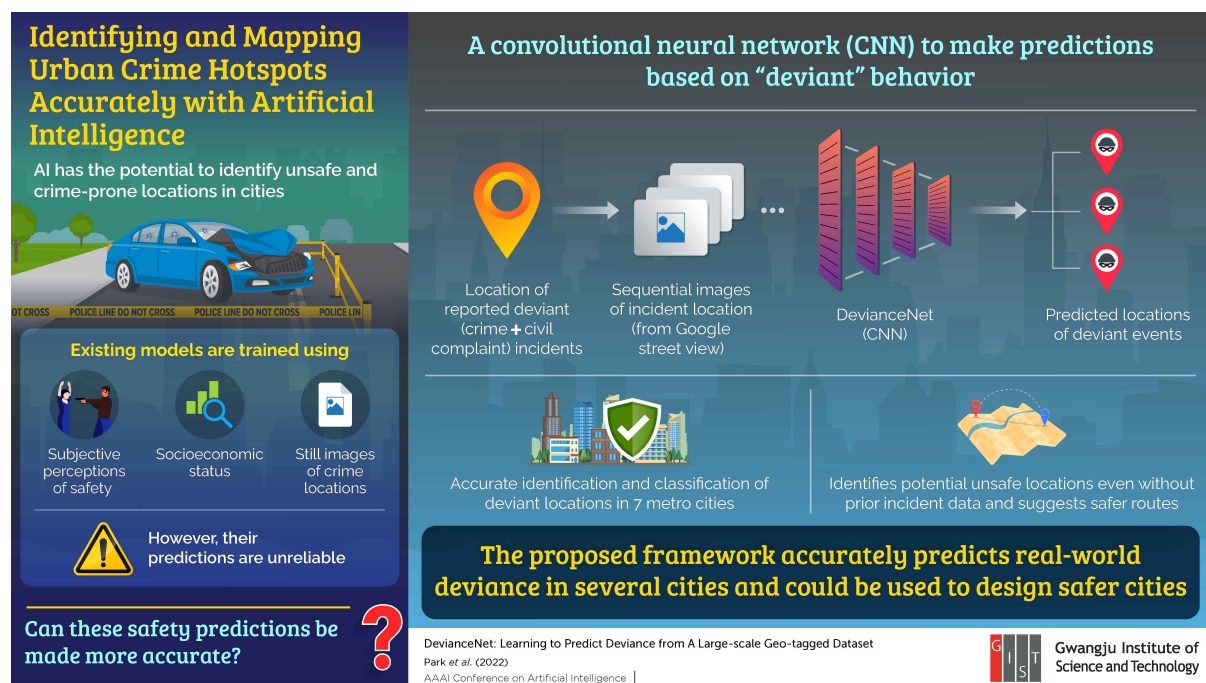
Identifying and Mapping Urban Crime Hotspots Accurately with Artificial Intelligence

AI has the potential to identify unsafe and crime-prone locations in cities

OT CROSS POLICE LINE DO NOT CROSS POLICE LINE DO NOT CROSS POLICE LIN

Existing models are trained using

Subjective perceptions of safety

Socioeconomic status

Still images of crime locations

However, their predictions are unreliable

Can these safety predictions be made more accurate?

A convolutional neural network (CNN) to make predictions based on "deviant" behavior

Location of reported deviant (crime + civil complaint) incidents

Sequential images of incident location (from Google street view)

DevianceNet (CNN)

Predicted locations of deviant events

Accurate identification and classification of deviant locations in 7 metro cities

Identifies potential unsafe locations even without prior incident data and suggests safer routes

The proposed framework accurately predicts real-world deviance in several cities and could be used to design safer cities

DevianceNet: Learning to Predict Deviance from A Large-scale Geo-tagged Dataset
Park et al. (2022)
AAAI Conference on Artificial Intelligence

G I S T
Gwangju Institute of Science and Technology